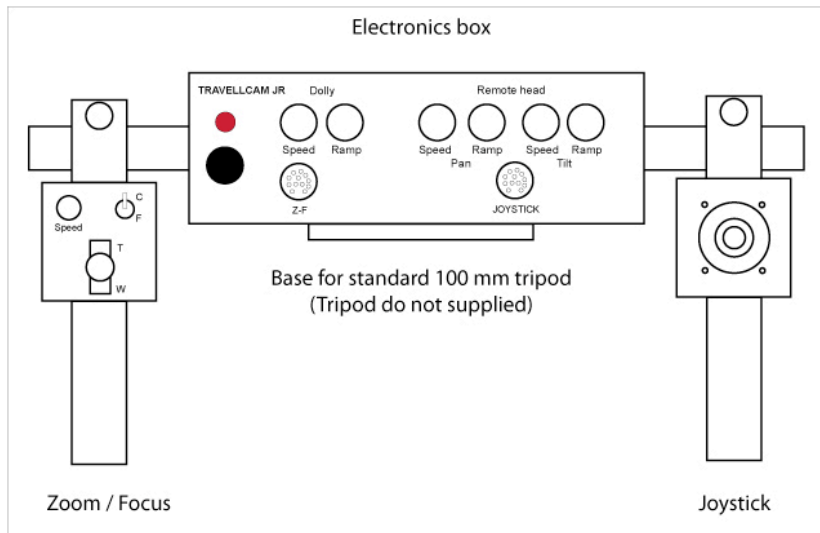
Electronics box

TRAVELLCAM JR

Dolly

Speed

Ramp

Z-F

Remote head

Speed

Ramp

Pan

Speed

Ramp

Tilt

JOYSTICK

Speed

C

F

T

W

Base for standard 100 mm tripod
(Tripod do not supplied)

Zoom / Focus

Joystick